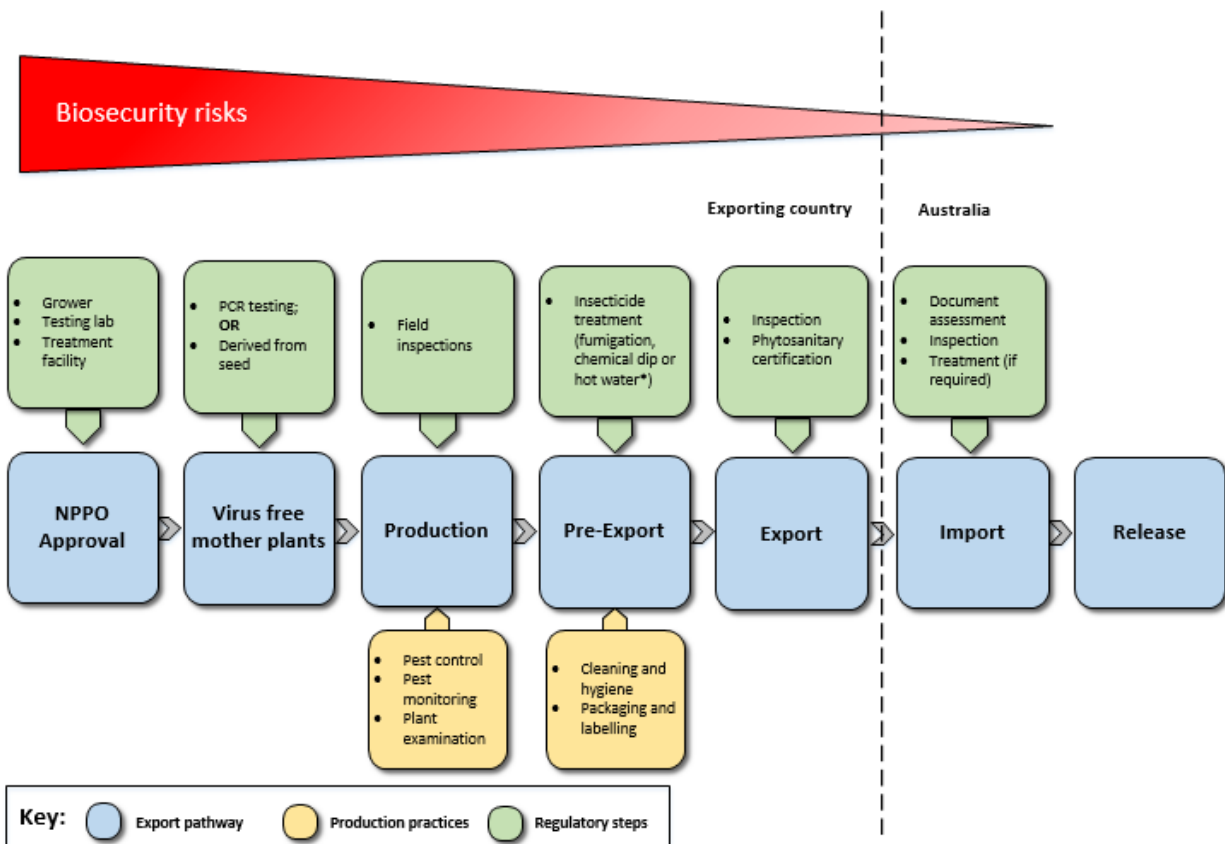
Biosecurity risks

Exporting country

Australia

- Grower
- Testing lab
- Treatment facility

- PCR testing; **OR**
- Derived from seed

- Field inspections

- Insecticide treatment (fumigation, chemical dip or hot water*)

- Inspection
- Phytosanitary certification

- Document assessment
- Inspection
- Treatment (if required)

NPPO Approval

Virus free mother plants

Production

Pre-Export

Export

Import

Release

- Pest control
- Pest monitoring
- Plant examination

- Cleaning and hygiene
- Packaging and labelling

Key: Export pathway Production practices Regulatory steps